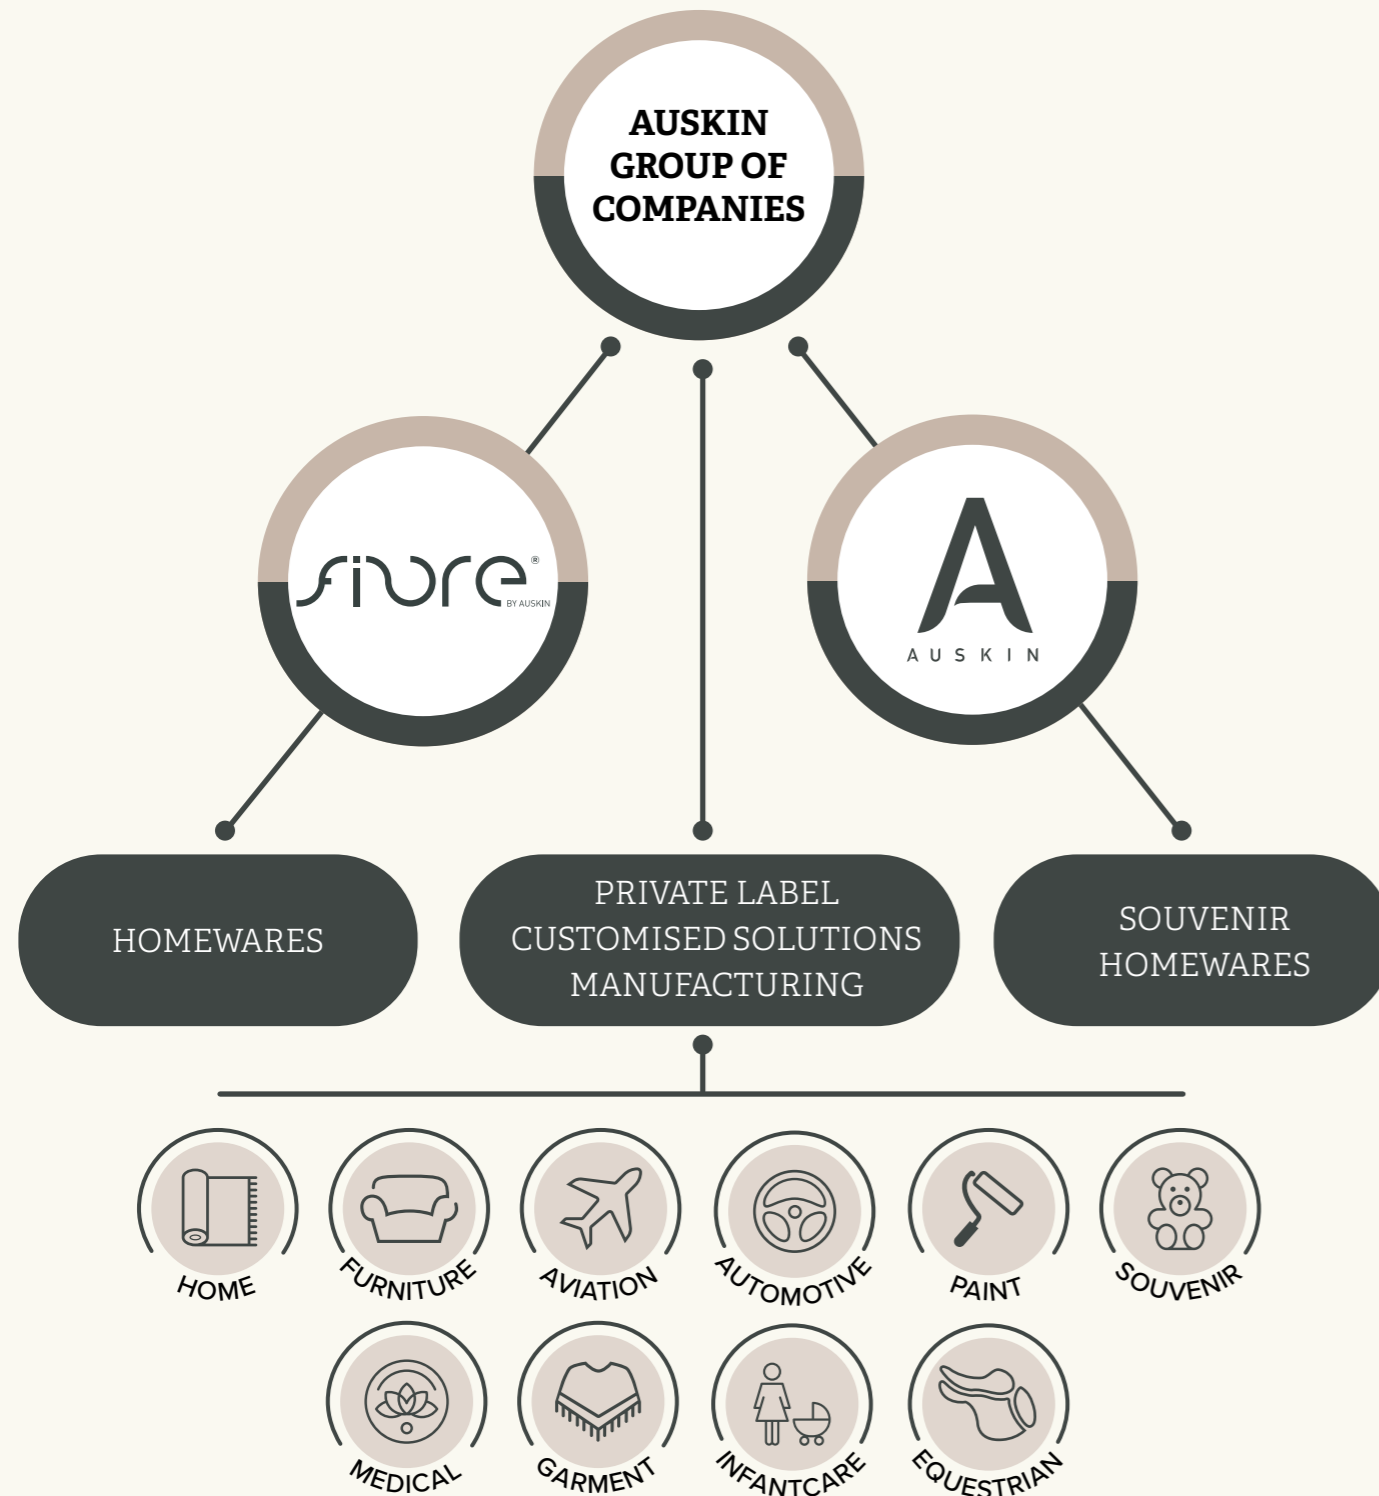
AUSKIN GROUP OF COMPANIES

fiore®
BY AUSKIN

A
AUSKIN

HOMEWARES

PRIVATE LABEL
CUSTOMISED SOLUTIONS
MANUFACTURING

SOUVENIR
HOMEWARES

HOME

FURNITURE

AVIATION

AUTOMOTIVE

PAINT

SOUVENIR

MEDICAL

GARMENT

INFANTCARE

EQUESTRIAN